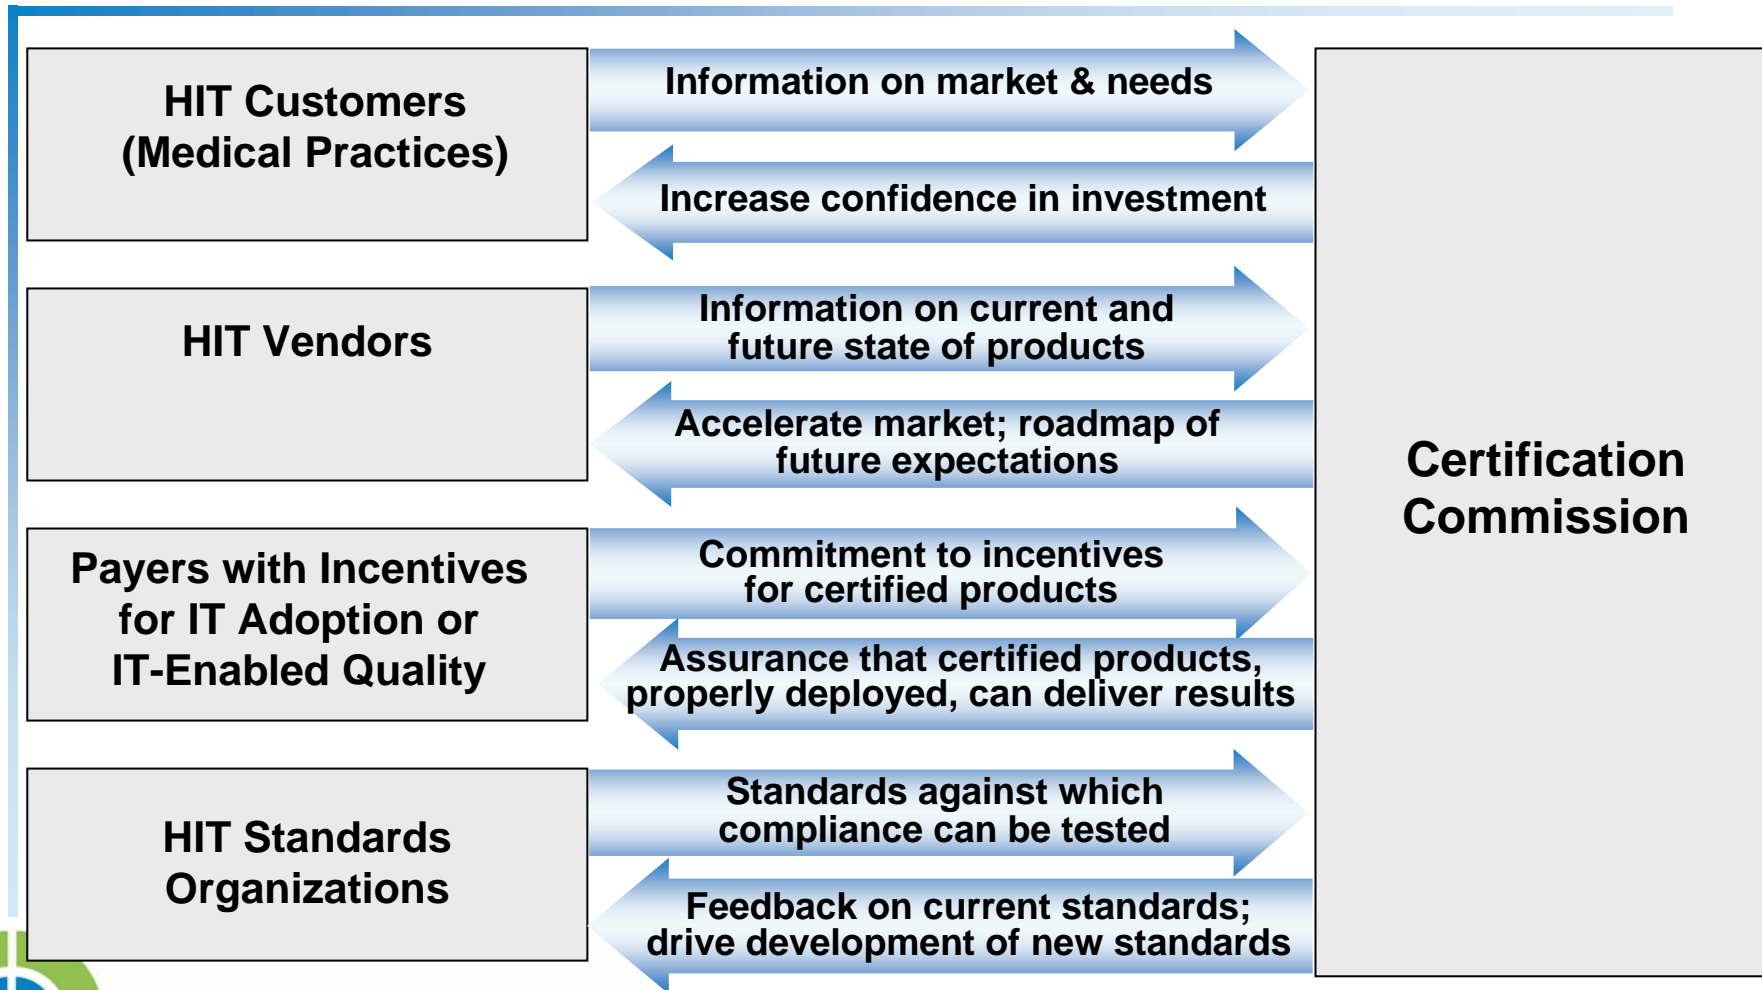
HIT Customers (Medical Practices)

Information on market & needs

Increase confidence in investment

HIT Vendors

Information on current and future state of products

Accelerate market; roadmap of future expectations

Payers with Incentives for IT Adoption or IT-Enabled Quality

Commitment to incentives for certified products

Assurance that certified products, properly deployed, can deliver results

HIT Standards Organizations

Standards against which compliance can be tested

Feedback on current standards; drive development of new standards

Certification Commission